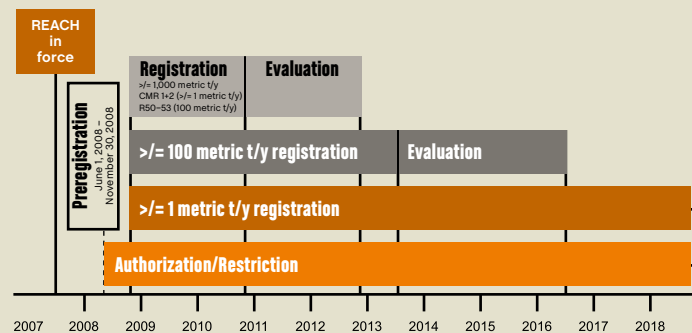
REACH in force

Preregistration
June 1, 2008 – November 30, 2008

Registration
>/= 1,000 metric t/y
CMR 1+2 (>/= 1 metric t/y)
R50-53 (100 metric t/y)

Evaluation

>/= 100 metric t/y registration

Evaluation

>/= 1 metric t/y registration

Authorization/Restriction

2007 2008 2009 2010 2011 2012 2013 2014 2015 2016 2017 2018